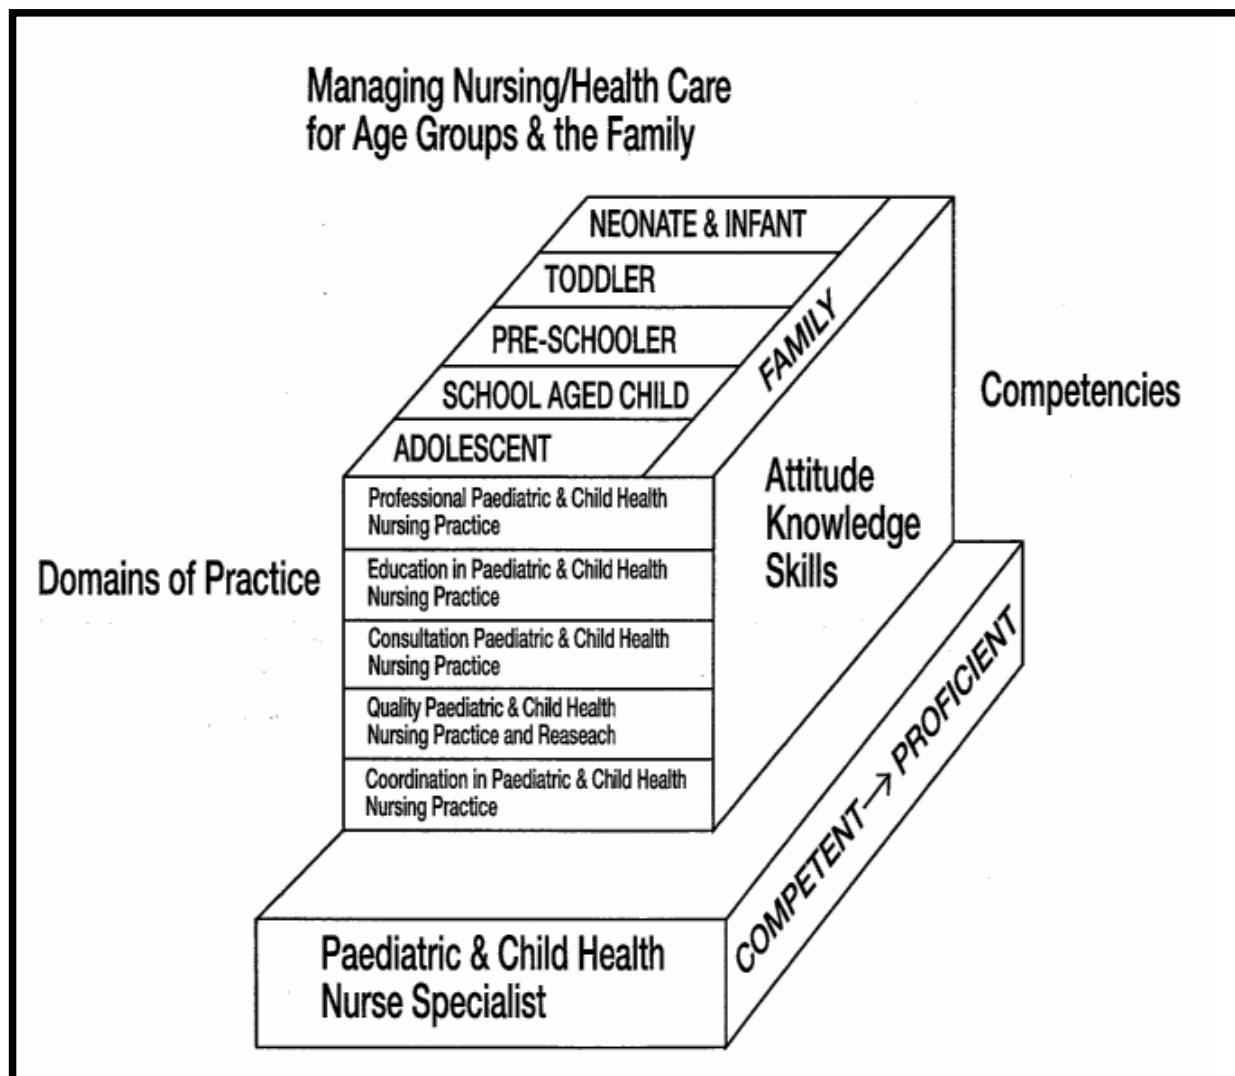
Managing Nursing/Health Care for Age Groups & the Family

NEONATE & INFANT

TODDLER

PRE-SCHOOLER

SCHOOL AGED CHILD

ADOLESCENT

FAMILY

Competencies

Attitude
Knowledge
Skills

Domains of Practice

Professional Paediatric & Child Health Nursing Practice

Education in Paediatric & Child Health Nursing Practice

Consultation Paediatric & Child Health Nursing Practice

Quality Paediatric & Child Health Nursing Practice and Reaseach

Coordination in Paediatric & Child Health Nursing Practice

COMPETENT → PROFICIENT

Paediatric & Child Health Nurse Specialist